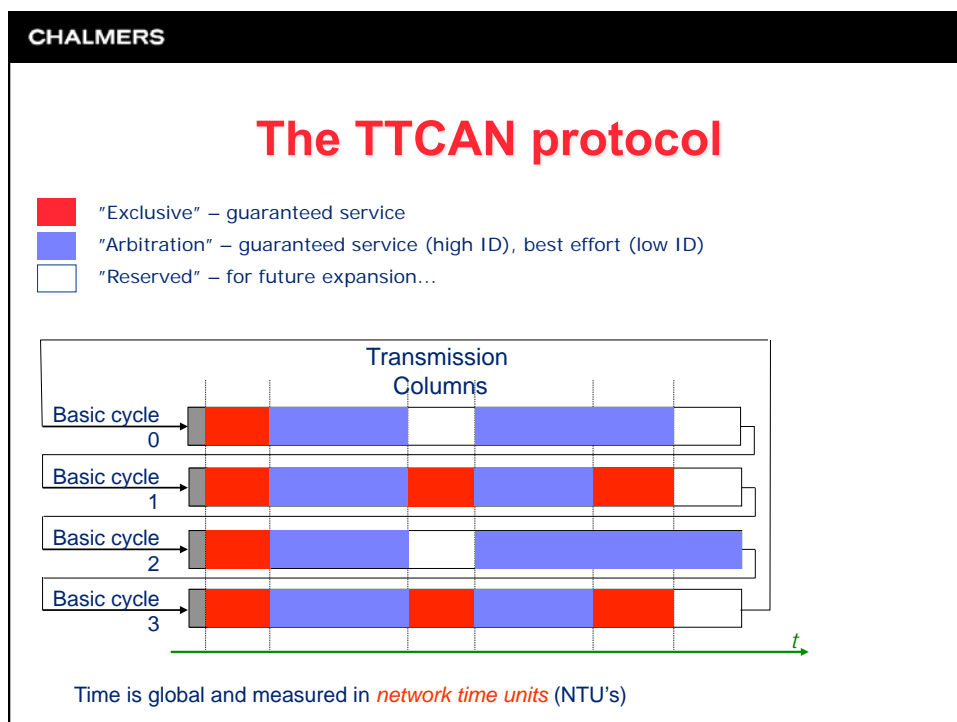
CHALMERS

The TTCAN protocol

"Exclusive" – guaranteed service

"Arbitration" – guaranteed service (high ID), best effort (low ID)

"Reserved" – for future expansion...

Transmission Columns

Basic cycle 0

Basic cycle 1

Basic cycle 2

Basic cycle 3

t

Time is global and measured in *network time units* (NTU's)